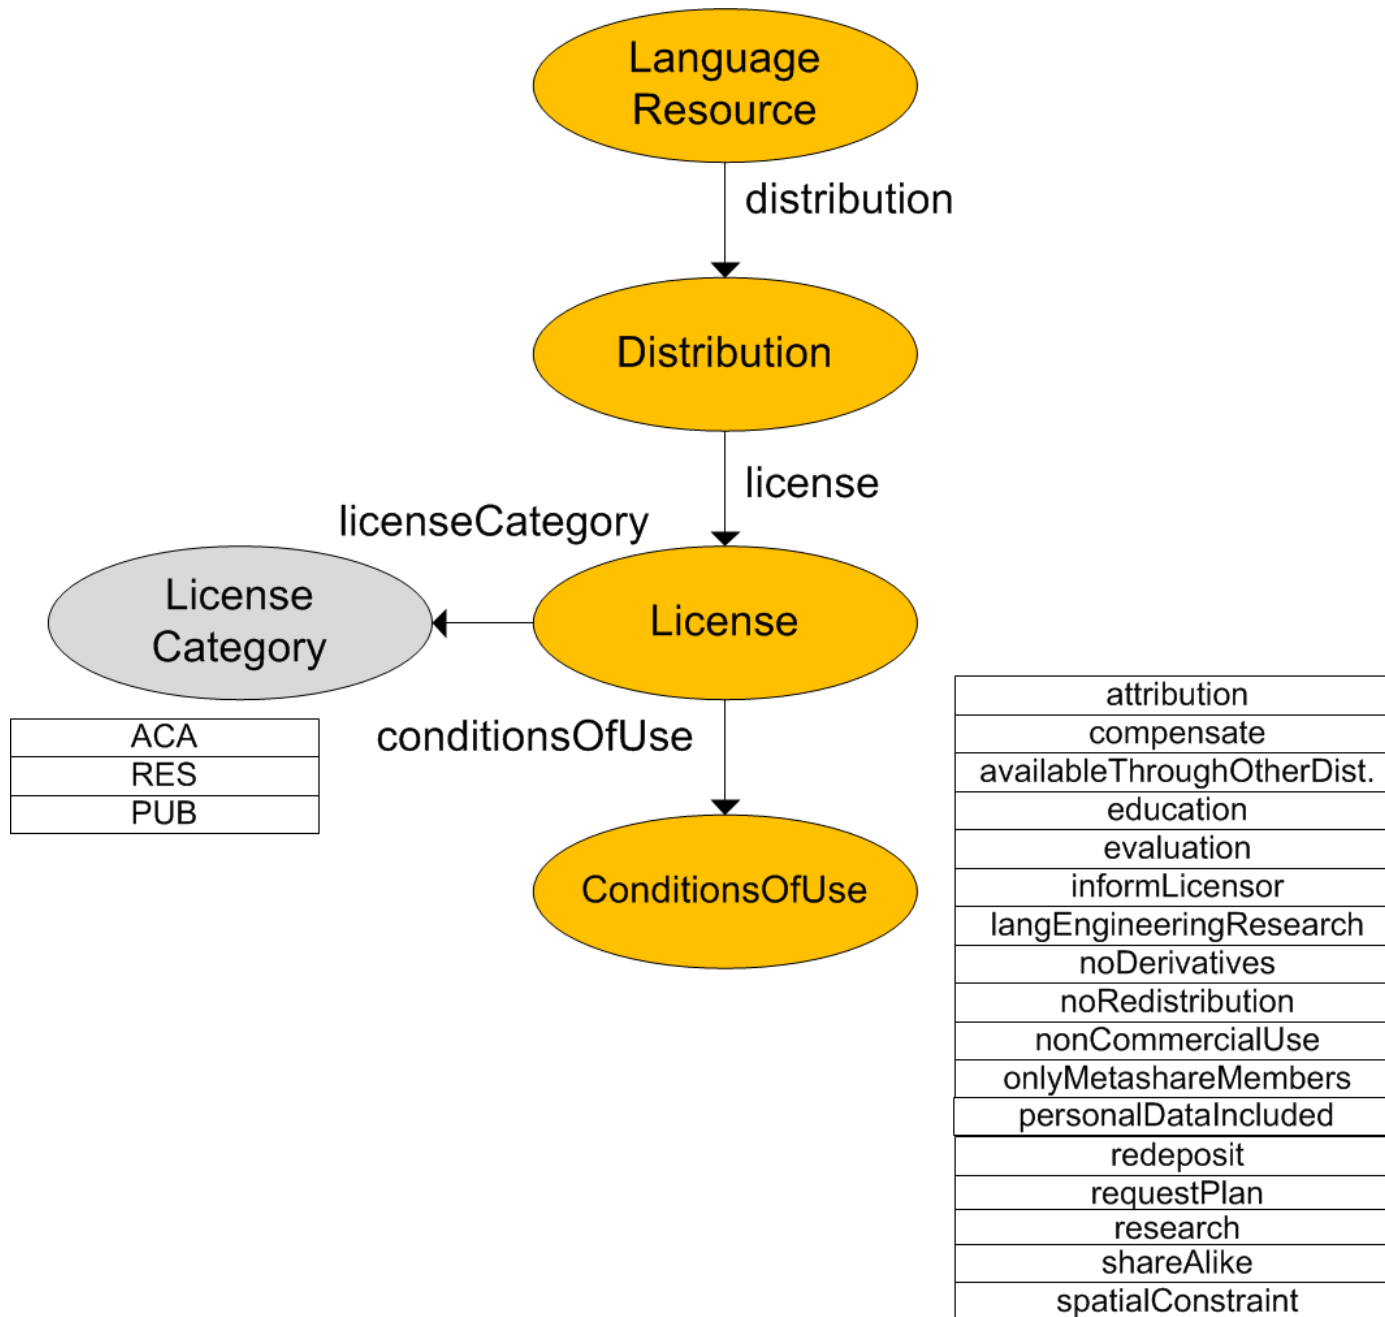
Language Resource

distribution

Distribution

license

licenseCategory

License Category

License

| ACA |
|---|
| RES |
| PUB |

conditionsOfUse

ConditionsOfUse

| attribution |
|---|
| compensate |
| availableThroughOtherDist. |
| education |
| evaluation |
| informLicensor |
| langEngineeringResearch |
| noDerivatives |
| noRedistribution |
| nonCommercialUse |
| onlyMetashareMembers |
| personalDataIncluded |
| redeposit |
| requestPlan |
| research |
| shareAlike |
| spatialConstraint |